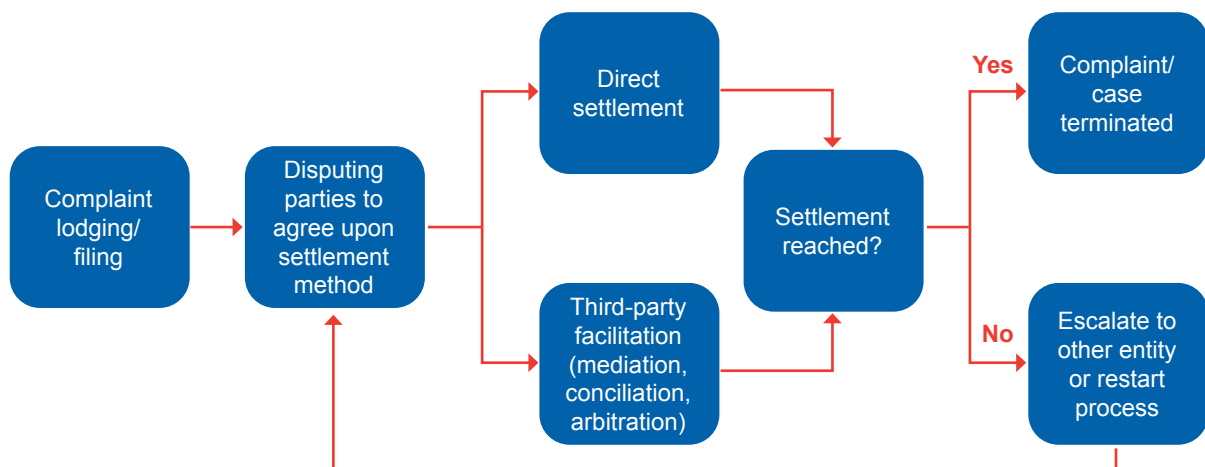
Complaint lodging/ filing

Disputing parties to agree upon settlement method

Direct settlement

Third-party facilitation (mediation, conciliation, arbitration)

Settlement reached?

Yes

Complaint/ case terminated

No

Escalate to other entity or restart process